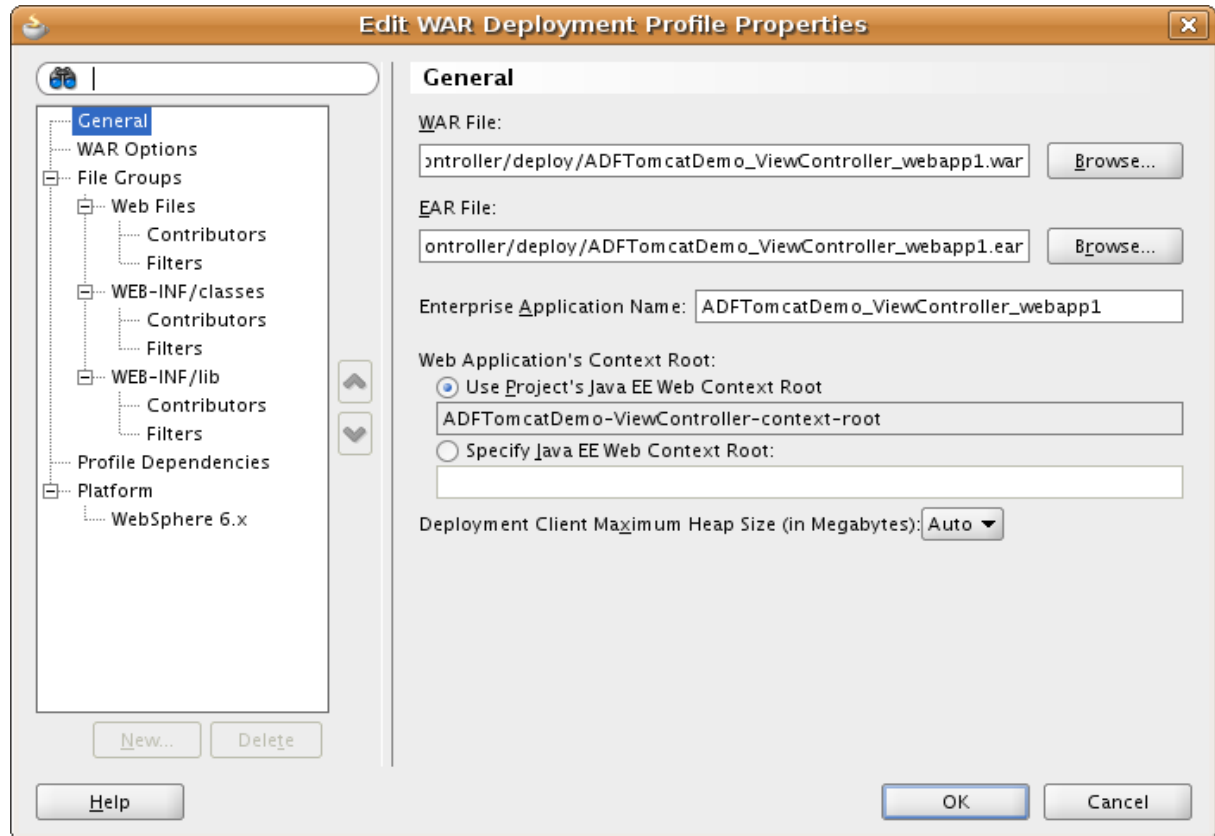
Edit WAR Deployment Profile Properties

General
WAR Options
File Groups
Web Files
Contributors
Filters
WEB-INF/classes
Contributors
Filters
WEB-INF/lib
Contributors
Filters
Profile Dependencies
Platform
WebSphere 6.x

New...
Delete

General

WAR File:
ontroller/deploy/ADFTomcatDemo_ViewController_webapp1.war
Browse...

EAR File:
ontroller/deploy/ADFTomcatDemo_ViewController_webapp1.ear
Browse...

Enterprise Application Name: ADFTomcatDemo_ViewController_webapp1

Web Application's Context Root:
Use Project's Java EE Web Context Root
ADFTomcatDemo-ViewController-context-root
Specify Java EE Web Context Root:

Deployment Client Maximum Heap Size (in Megabytes): Auto

Help
OK
Cancel